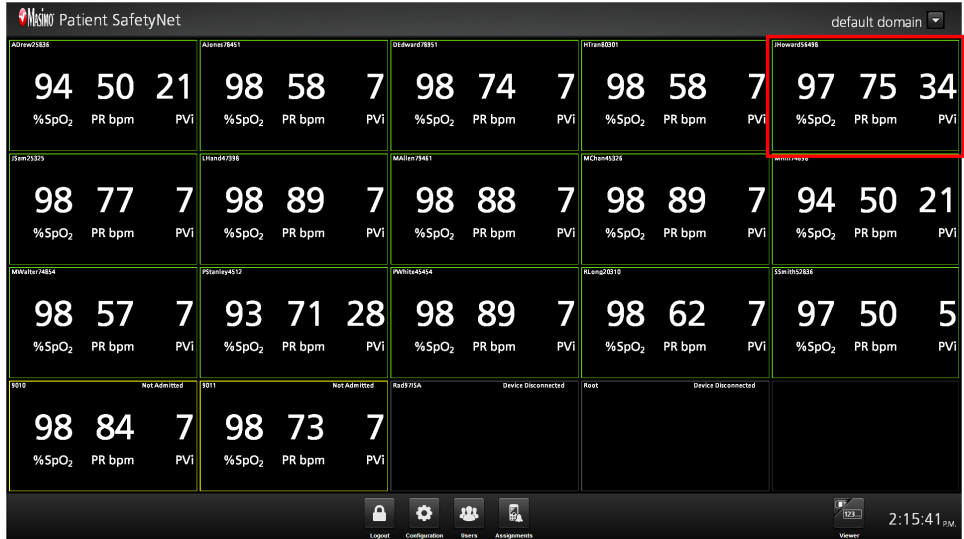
Masimo Patient SafetyNet

default domain

ADrew25836
94 50 21
%SpO$_2$ PR bpm PVi

AJones78451
98 58 7
%SpO$_2$ PR bpm PVi

DEdward78851
98 74 7
%SpO$_2$ PR bpm PVi

HTran80301
98 58 7
%SpO$_2$ PR bpm PVi

JHoward56498
97 75 34
%SpO$_2$ PR bpm PVi

JSam25325
98 77 7
%SpO$_2$ PR bpm PVi

LHand47398
98 89 7
%SpO$_2$ PR bpm PVi

MAllen79461
98 88 7
%SpO$_2$ PR bpm PVi

MChan45326
98 89 7
%SpO$_2$ PR bpm PVi

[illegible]
94 50 21
%SpO$_2$ PR bpm PVi

MWalter74854
98 57 7
%SpO$_2$ PR bpm PVi

PStanley4512
93 71 28
%SpO$_2$ PR bpm PVi

PWhite45454
98 89 7
%SpO$_2$ PR bpm PVi

RLong20310
98 62 7
%SpO$_2$ PR bpm PVi

SSmith52836
97 50 5
%SpO$_2$ PR bpm PVi

9010 Not Admitted
98 84 7
%SpO$_2$ PR bpm PVi

9011 Not Admitted
98 73 7
%SpO$_2$ PR bpm PVi

Rad97ISA Device Disconnected

Root Device Disconnected

Logout Configuration Users Assignments

123 Viewer

2:15:41 P.M.